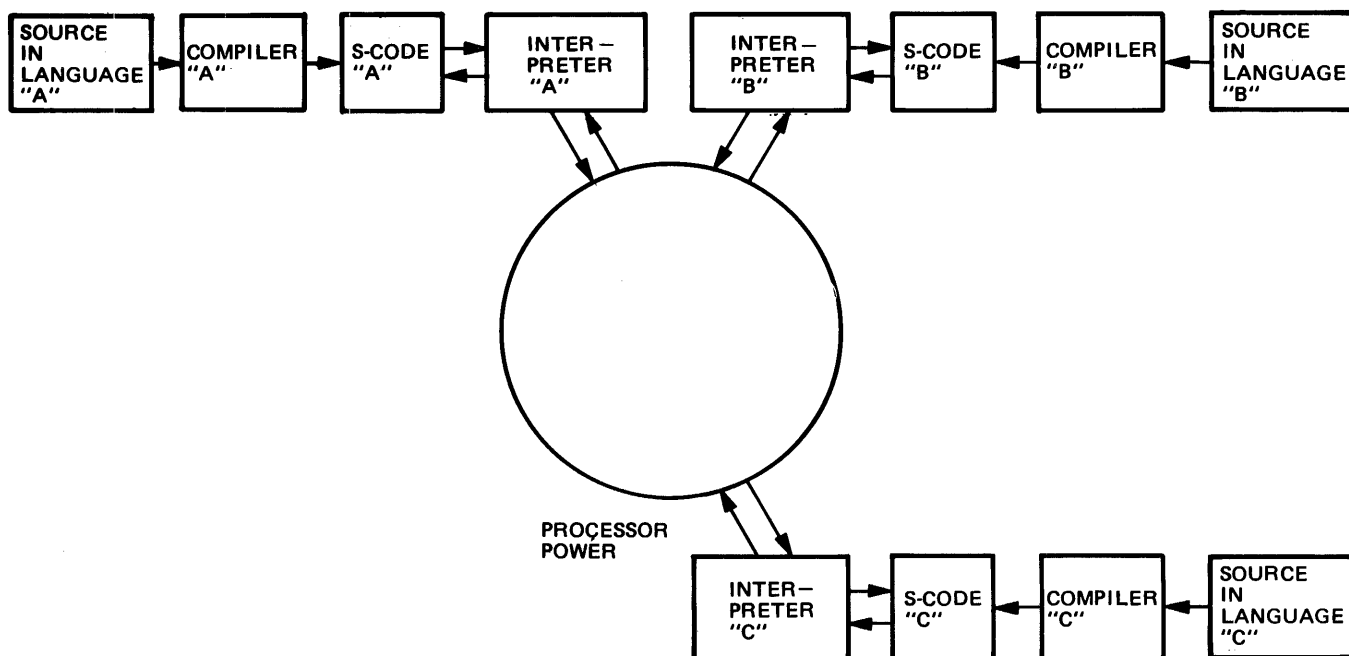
SOURCE IN LANGUAGE "A"

COMPILER "A"

S-CODE "A"

INTERPRETER "A"

INTERPRETER "B"

S-CODE "B"

COMPILER "B"

SOURCE IN LANGUAGE "B"

PROCESSOR POWER

INTERPRETER "C"

S-CODE "C"

COMPILER "C"

SOURCE IN LANGUAGE "C"